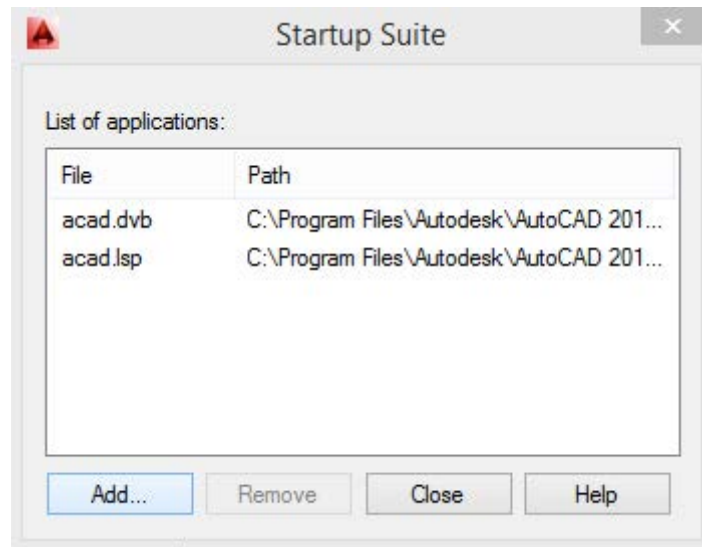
Startup Suite

List of applications:

| File | Path |
|---|---|
| acad.dvb | C:\Program Files\Autodesk\AutoCAD 201... |
| acad.lsp | C:\Program Files\Autodesk\AutoCAD 201... |

Add... Remove Close Help